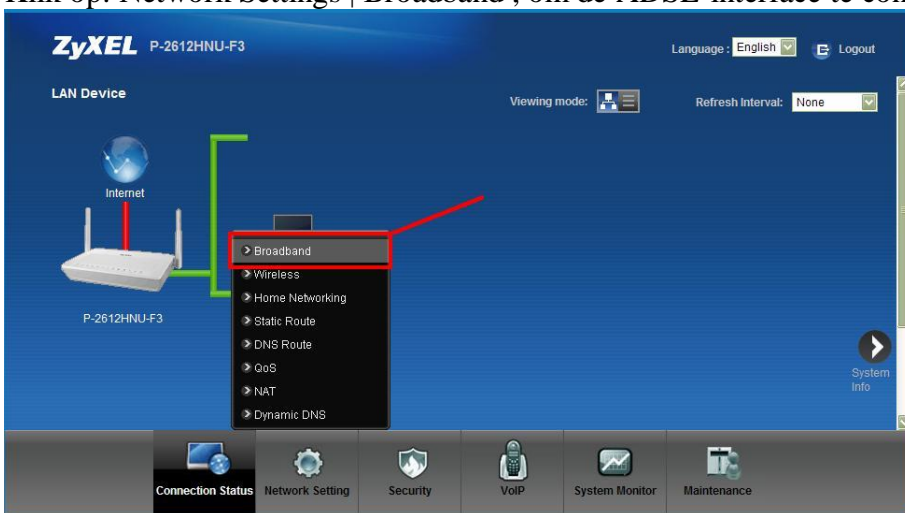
Klik op: Network Settings | Broadband , om de ADSL-interface te con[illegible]

ZyXEL P-2612HNU-F3

Language : English

Logout

LAN Device

Viewing mode:

Refresh Interval: None

Internet

P-2612HNU-F3

Broadband
Wireless
Home Networking
Static Route
DNS Route
QoS
NAT
Dynamic DNS

System Info

Connection Status
Network Setting
Security
VoIP
System Monitor
Maintenance